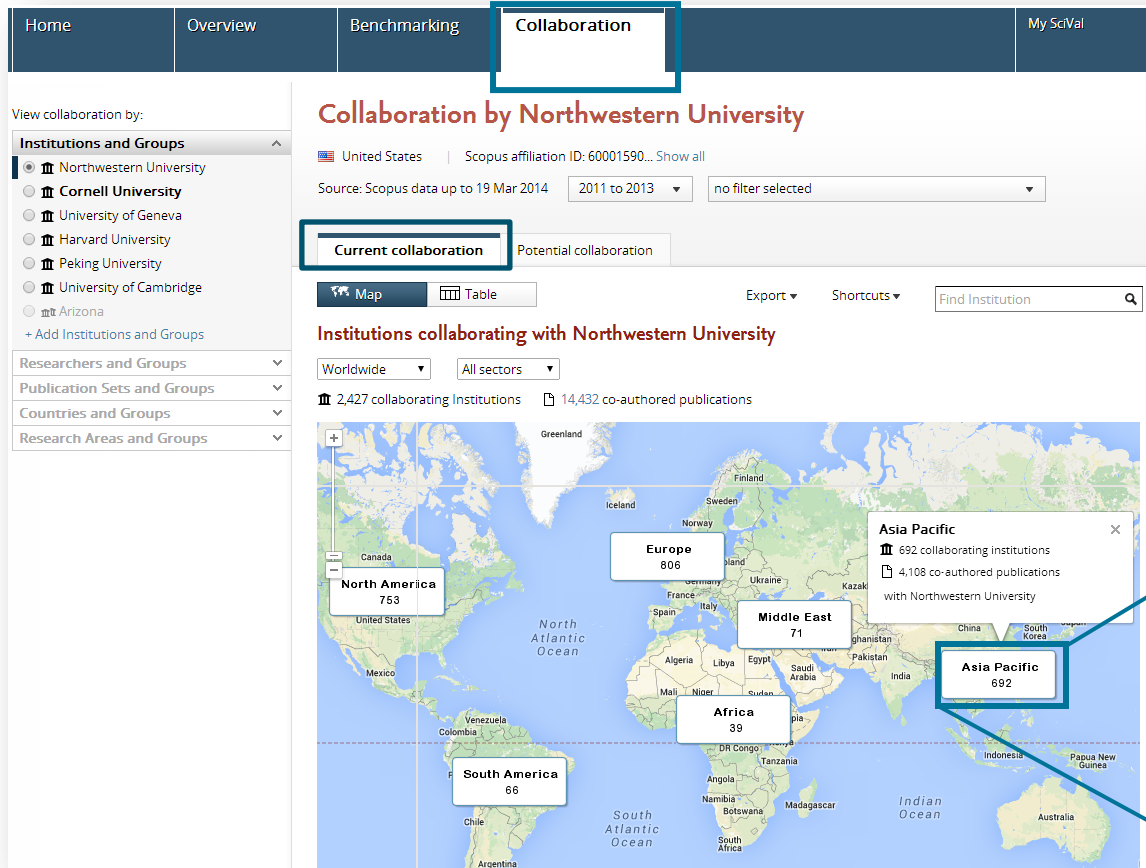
Home | Overview | Benchmarking | Collaboration | My SciVal

View collaboration by:

Institutions and Groups
Northwestern University
Cornell University
University of Geneva
Harvard University
Peking University
University of Cambridge
Arizona
+ Add Institutions and Groups
Researchers and Groups
Publication Sets and Groups
Countries and Groups
Research Areas and Groups

Collaboration by Northwestern University

United States | Scopus affiliation ID: 60001590... Show all

Source: Scopus data up to 19 Mar 2014 | 2011 to 2013 | no filter selected

Current collaboration | Potential collaboration

Map | Table | Export | Shortcuts | Find Institution

Institutions collaborating with Northwestern University

Worldwide | All sectors

2,427 collaborating Institutions | 14,432 co-authored publications

Greenland
Iceland
Finland
Sweden
Norway
Canada
Europe
806
North America
753
United States
France
Spain
Italy
Ukraine
Middle East
71
Asia Pacific
692 collaborating institutions
4,108 co-authored publications
with Northwestern University
China
South Korea
North Atlantic Ocean
Mexico
Algeria
Libya
Egypt
Saudi Arabia
Pakistan
Asia Pacific
692
Mali
Niger
Sudan
Africa
39
Venezuela
Colombia
DR Congo
Tanzania
Indonesia
Papua New Guinea
South America
66
Angola
Namibia
Botswana
Madagascar
South Atlantic Ocean
Indian Ocean
Australia
Argentina